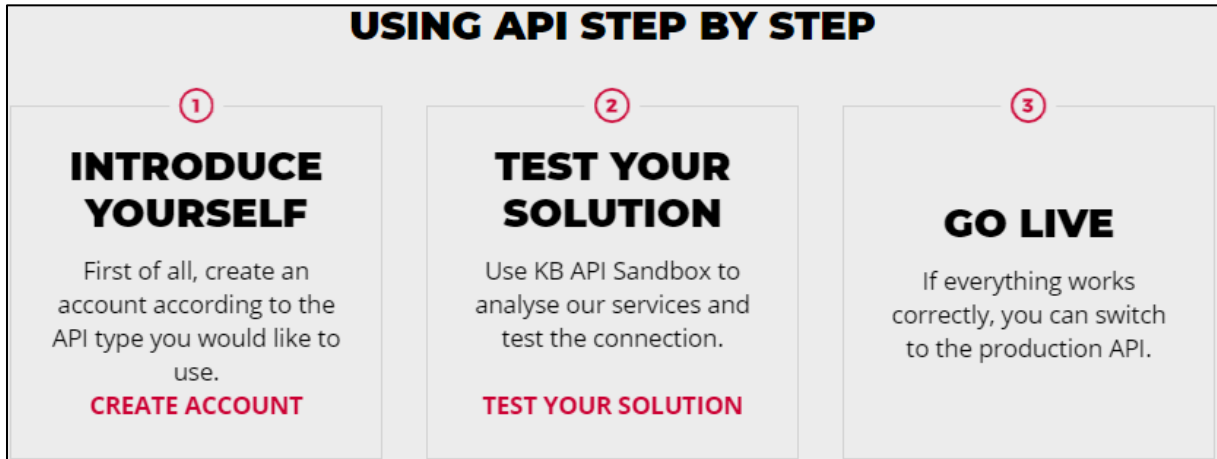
USING API STEP BY STEP

1

INTRODUCE YOURSELF

First of all, create an account according to the API type you would like to use.

CREATE ACCOUNT

2

TEST YOUR SOLUTION

Use KB API Sandbox to analyse our services and test the connection.

TEST YOUR SOLUTION

3

GO LIVE

If everything works correctly, you can switch to the production API.